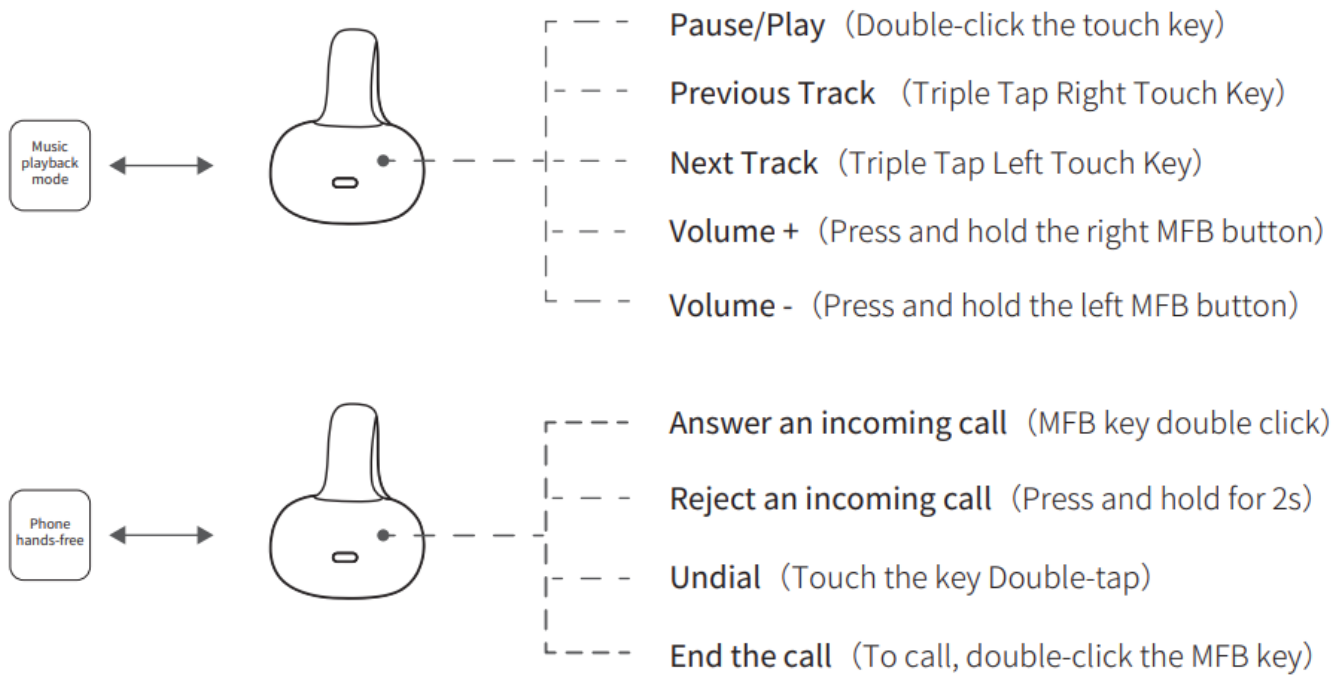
Music playback mode

Pause/Play（Double-click the touch key）

Previous Track （Triple Tap Right Touch Key）

Next Track（Triple Tap Left Touch Key）

Volume +（Press and hold the right MFB button）

Volume -（Press and hold the left MFB button）

Phone hands-free

Answer an incoming call（MFB key double click）

Reject an incoming call（Press and hold for 2s）

Undial（Touch the key Double-tap）

End the call（To call, double-click the MFB key）